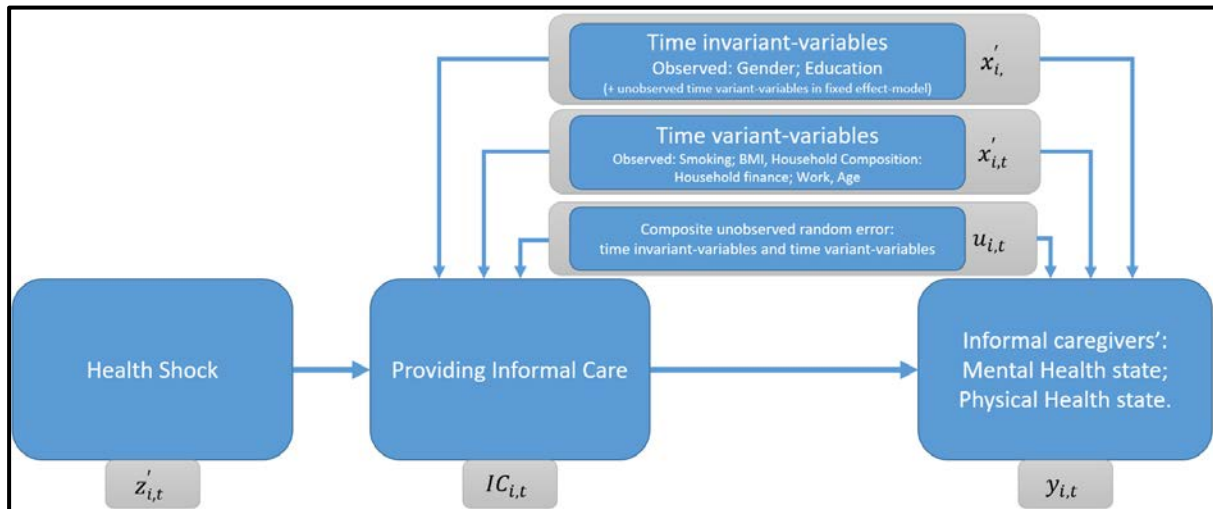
Time invariant-variables
Observed: Gender; Education
(+ unobserved time variant-variables in fixed effect-model)

$x_{i,}^{'}$

Time variant-variables
Observed: Smoking; BMI, Household Composition: Household finance; Work, Age

$x_{i,t}^{'}$

Composite unobserved random error: time invariant-variables and time variant-variables

$u_{i,t}$

Health Shock

$z_{i,t}^{'}$

Providing Informal Care

$IC_{i,t}$

Informal caregivers': Mental Health state; Physical Health state.

$y_{i,t}$